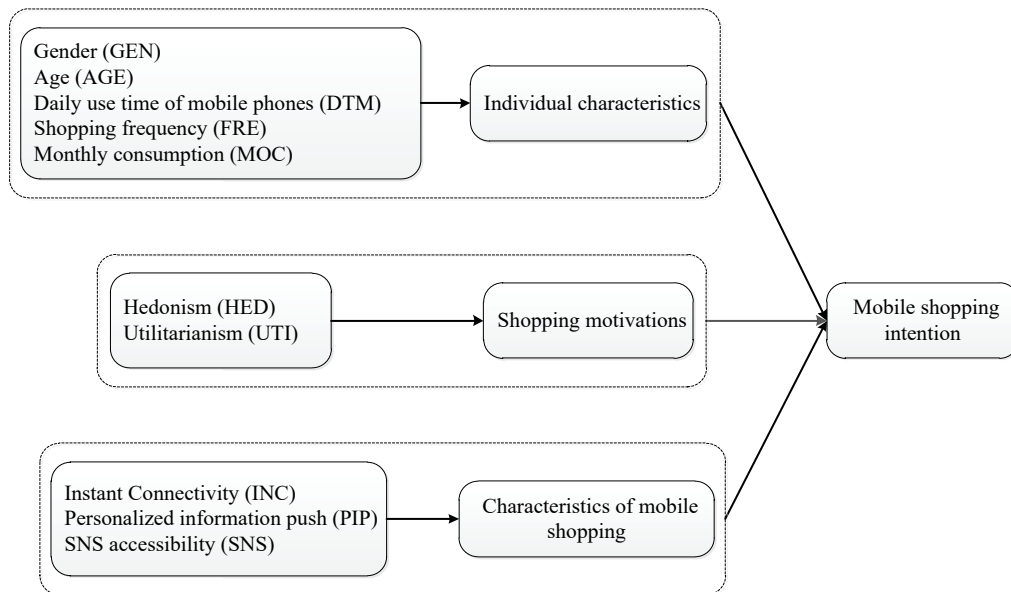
Gender (GEN)
Age (AGE)
Daily use time of mobile phones (DTM)
Shopping frequency (FRE)
Monthly consumption (MOC)

Individual characteristics

Hedonism (HED)
Utilitarianism (UTI)

Shopping motivations

Mobile shopping intention

Instant Connectivity (INC)
Personalized information push (PIP)
SNS accessibility (SNS)

Characteristics of mobile shopping